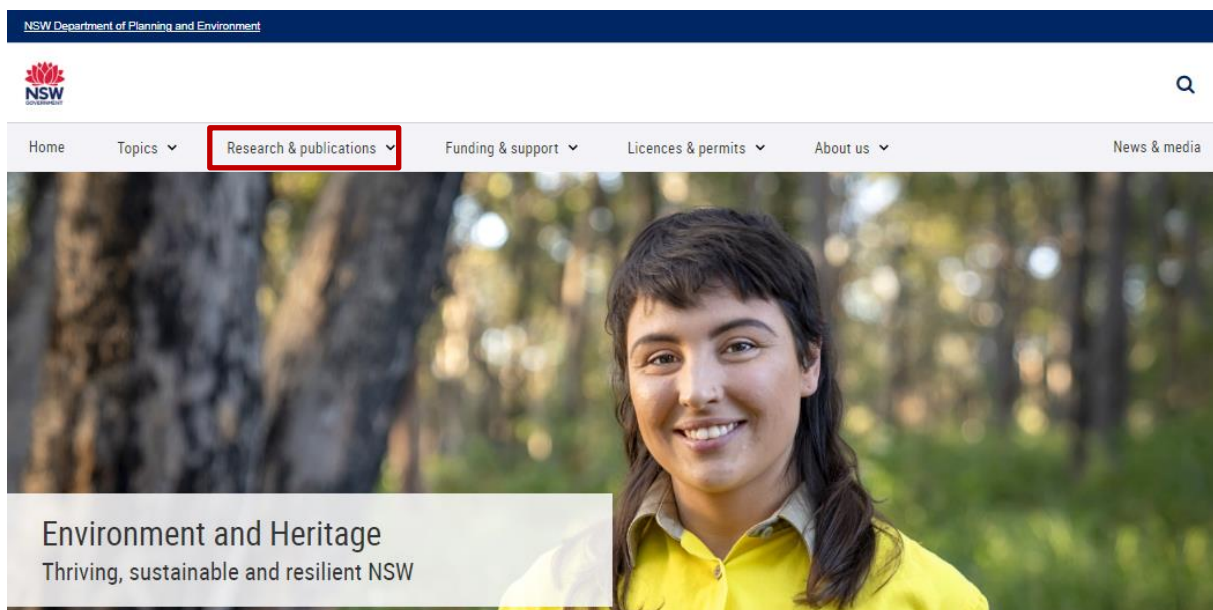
NSW Department of Planning and Environment

NSW GOVERNMENT

Home Topics Research & publications Funding & support Licences & permits About us News & media

Environment and Heritage
Thriving, sustainable and resilient NSW